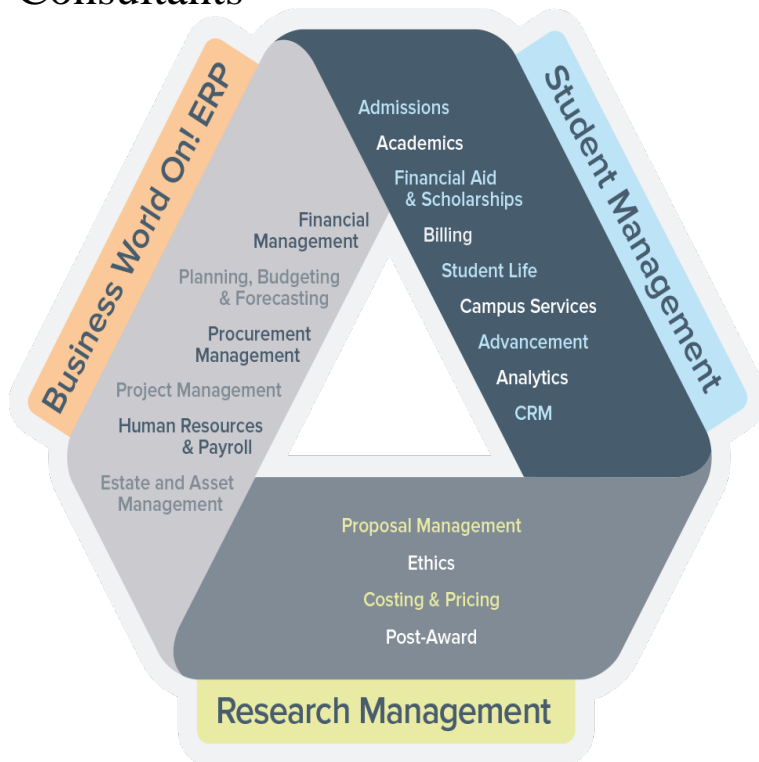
Consultants

Business World On! ERP

Financial Management

Planning, Budgeting & Forecasting

Procurement Management

Project Management

Human Resources & Payroll

Estate and Asset Management

Student Management

Admissions

Academics

Financial Aid & Scholarships

Billing

Student Life

Campus Services

Advancement

Analytics

CRM

Proposal Management

Ethics

Costing & Pricing

Post-Award

Research Management